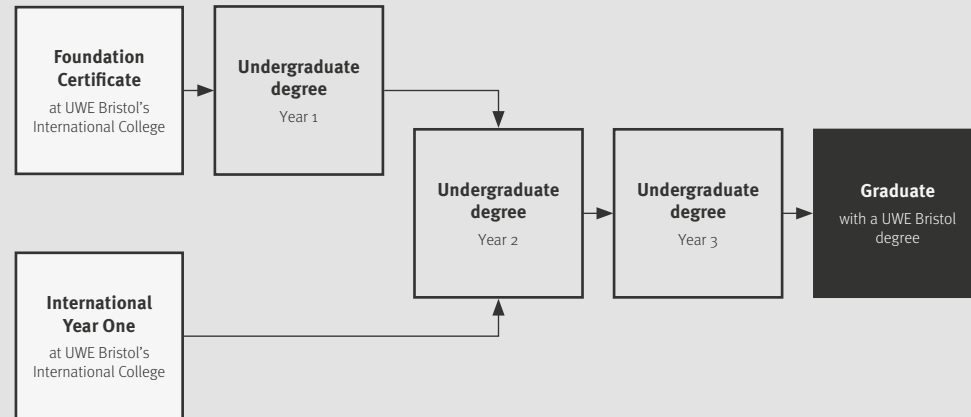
**Foundation Certificate**
at UWE Bristol's International College

**Undergraduate degree**
Year 1

**Undergraduate degree**
Year 2

**Undergraduate degree**
Year 3

**Graduate**
with a UWE Bristol degree

**International Year One**
at UWE Bristol's International College